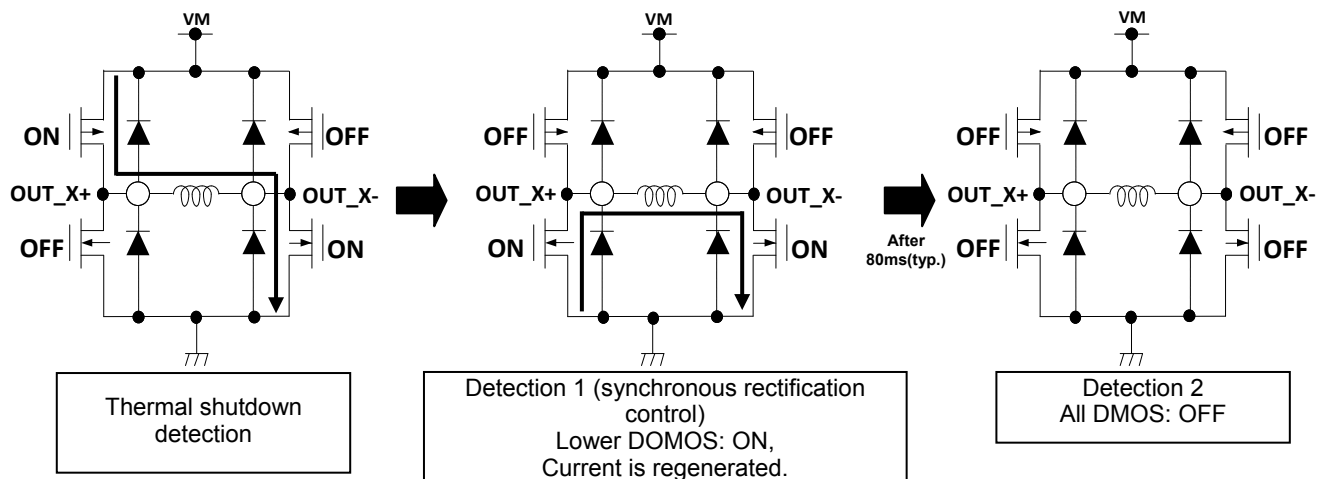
VM

ON

OFF

OUT_X+

OUT_X-

OFF

ON

Thermal shutdown detection

VM

OFF

OFF

OUT_X+

OUT_X-

ON

ON

Detection 1 (synchronous rectification control)
Lower DOMOS: ON,
Current is regenerated.

After 80ms(typ.)

VM

OFF

OFF

OUT_X+

OUT_X-

OFF

OFF

Detection 2
All DMOS: OFF